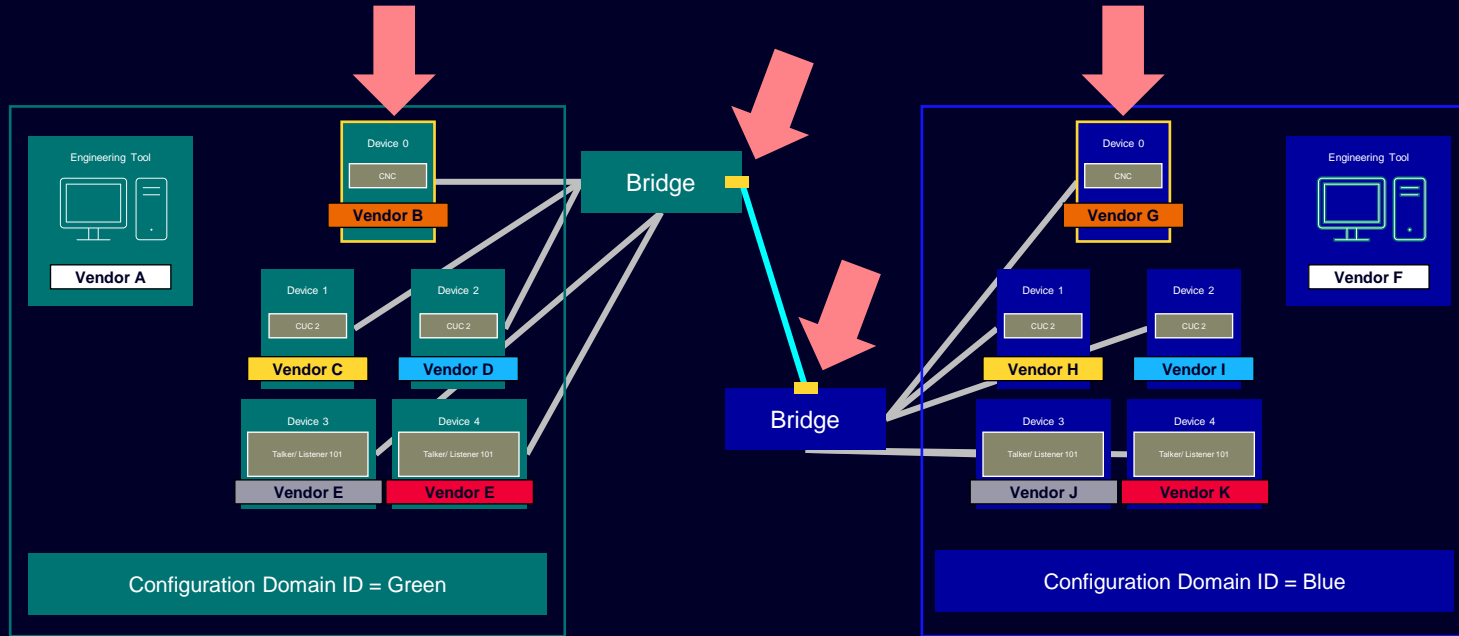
Engineering Tool

Vendor A

Device 0

CNC

Vendor B

Device 1

CUC 2

Vendor C

Device 2

CUC 2

Vendor D

Device 3

Talker/ Listener 101

Vendor E

Device 4

Talker/ Listener 101

Vendor E

Configuration Domain ID = Green

Bridge

Bridge

Device 0

CNC

Vendor G

Engineering Tool

Vendor F

Device 1

CUC 2

Vendor H

Device 2

CUC 2

Vendor I

Device 3

Talker/ Listener 101

Vendor J

Device 4

Talker/ Listener 101

Vendor K

Configuration Domain ID = Blue